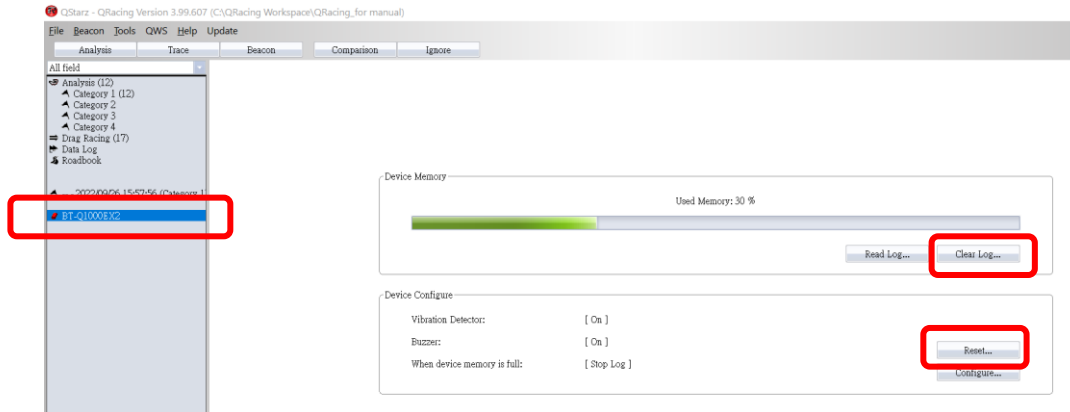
QStarz - QRacing Version 3.99.607 (C:\QRacing Workspace\QRacing_for manual)

File Beacon Tools QWS Help Update

Analysis Trace Beacon Comparison Ignore

All field

Analysis (12)
Category 1 (12)
Category 2
Category 3
Category 4
Drag Racing (17)
Data Log
Roadbook

2022/09/26 15:57:56 (Category 1

BT-Q1000EX2

Device Memory

Used Memory: 30 %

Read Log... Clear Log...

Device Configure

Vibration Detector: [ On ]

Buzzer: [ On ]

When device memory is full: [ Stop Log ]

Reset...

Configure...